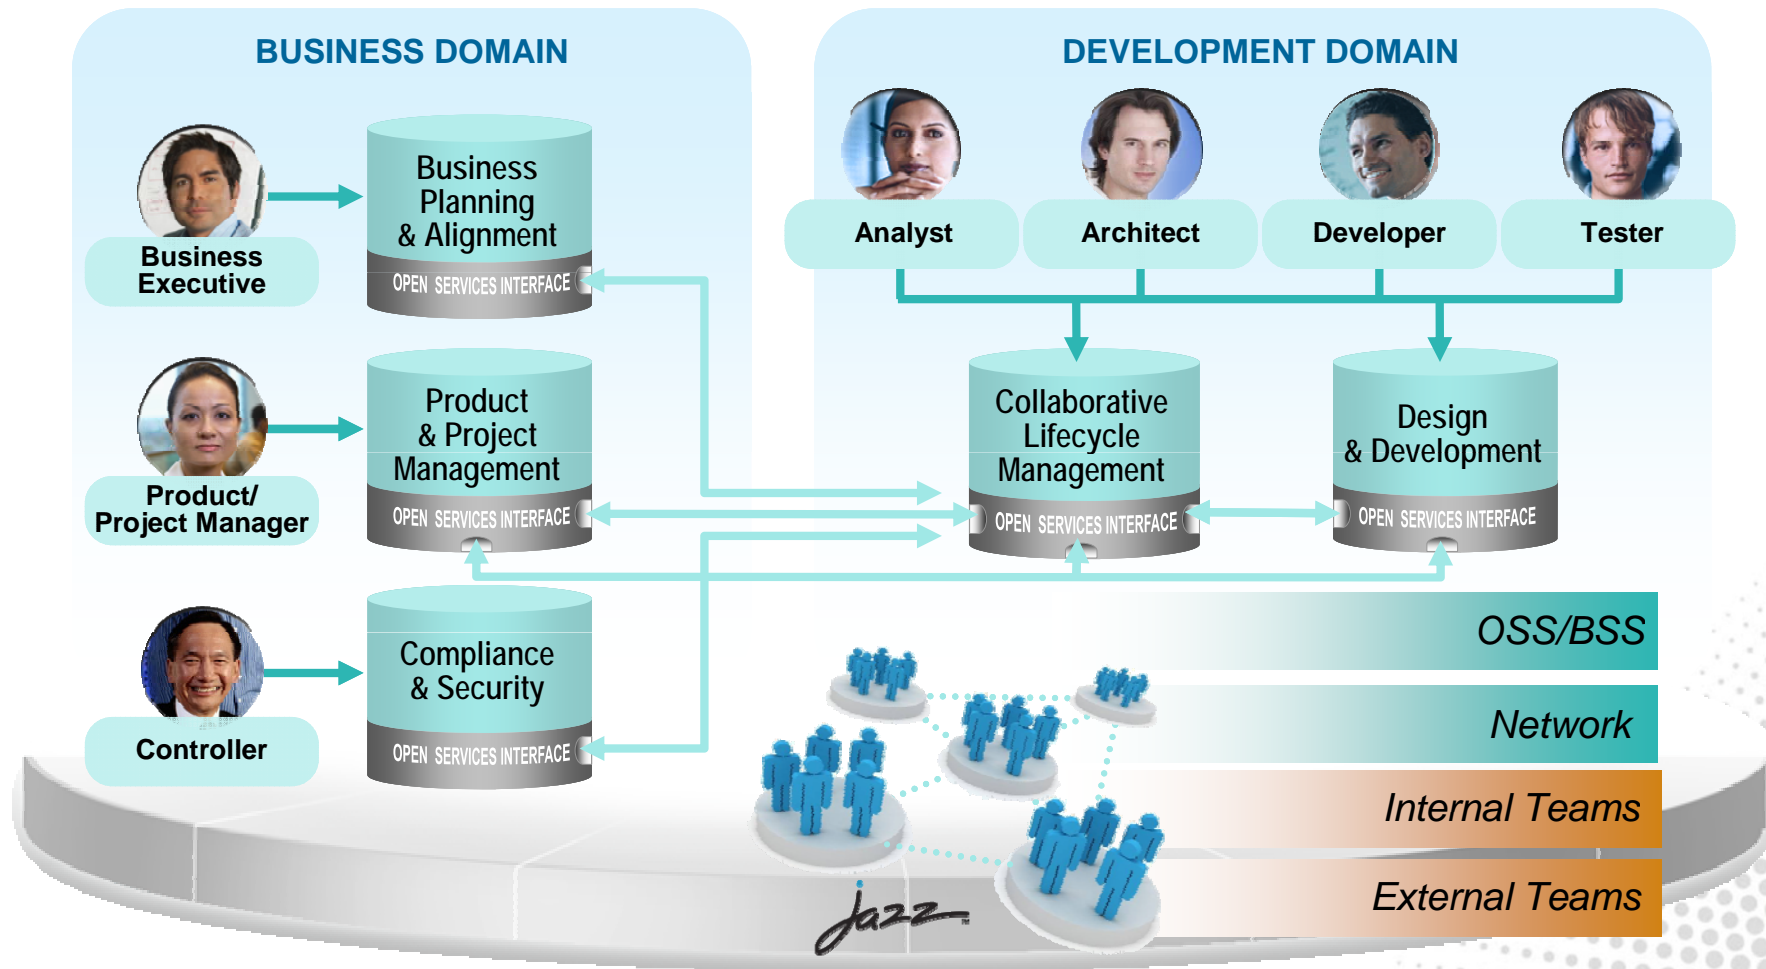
BUSINESS DOMAIN

DEVELOPMENT DOMAIN

Business Executive

Business Planning & Alignment

OPEN SERVICES INTERFACE

Product/ Project Manager

Product & Project Management

OPEN SERVICES INTERFACE

Controller

Compliance & Security

OPEN SERVICES INTERFACE

Analyst

Architect

Developer

Tester

Collaborative Lifecycle Management

OPEN SERVICES INTERFACE

Design & Development

OPEN SERVICES INTERFACE

OSS/BSS

Network

Internal Teams

External Teams

Jazz